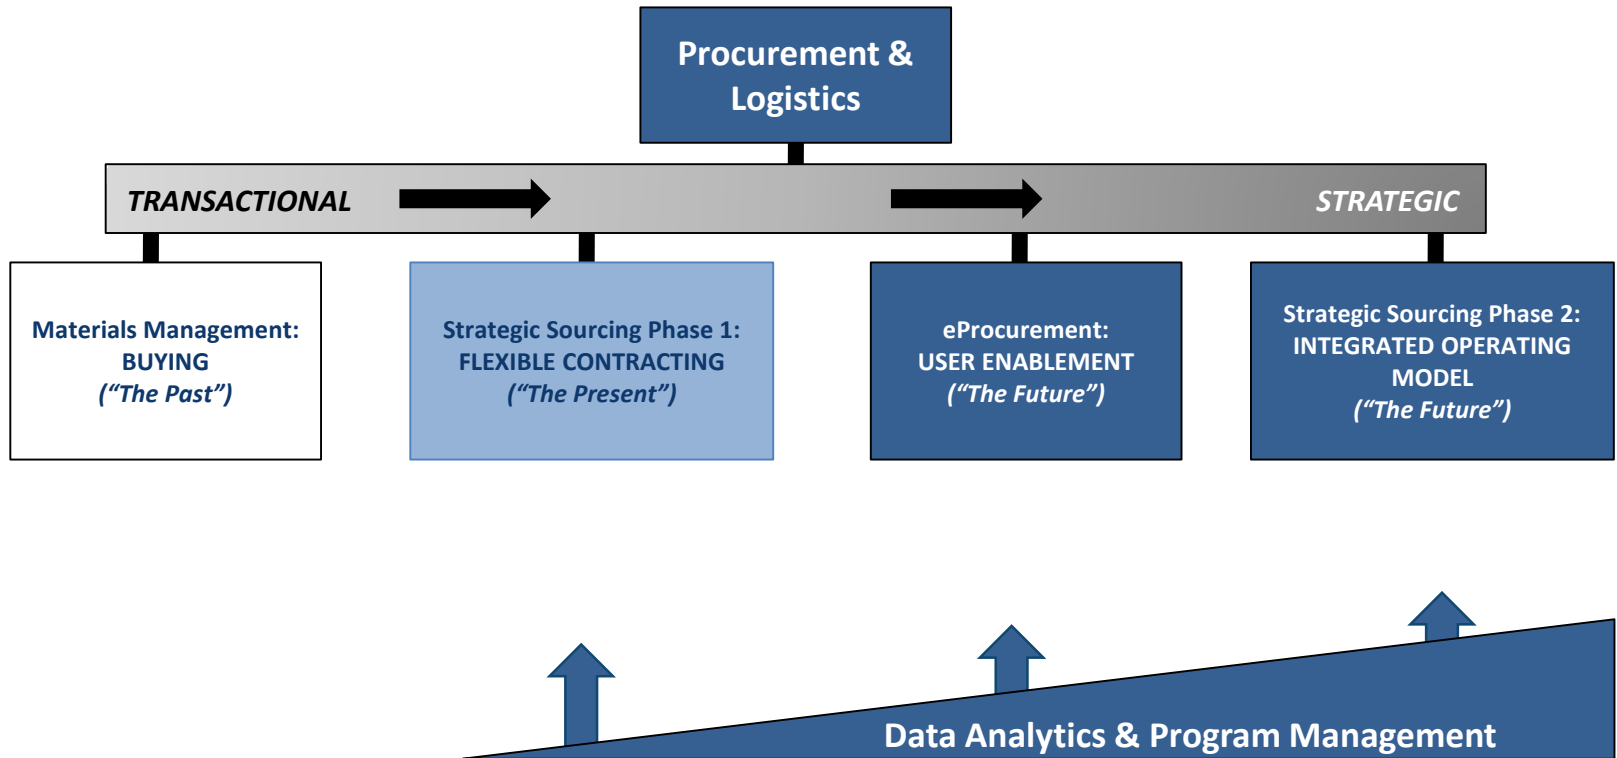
Procurement & Logistics

TRANSACTIONAL

STRATEGIC

Materials Management: BUYING ("The Past")

Strategic Sourcing Phase 1: FLEXIBLE CONTRACTING ("The Present")

eProcurement: USER ENABLEMENT ("The Future")

Strategic Sourcing Phase 2: INTEGRATED OPERATING MODEL ("The Future")

Data Analytics & Program Management